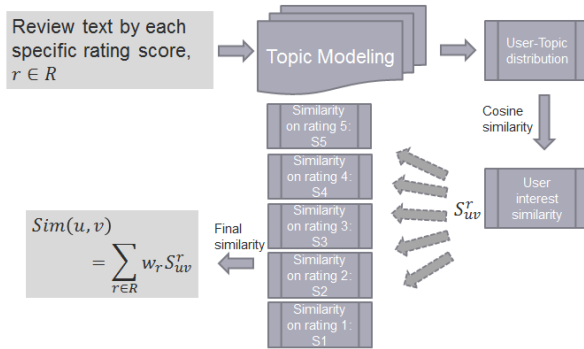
Review text by each specific rating score, $r \in R$

Topic Modeling

User-Topic distribution

Cosine similarity

User interest similarity

$S_{uv}^{r}$

Similarity on rating 5: S5

Similarity on rating 4: S4

Similarity on rating 3: S3

Similarity on rating 2: S2

Similarity on rating 1: S1

Final similarity

$Sim(u,v) = \sum_{r \in R} w_r S_{uv}^{r}$